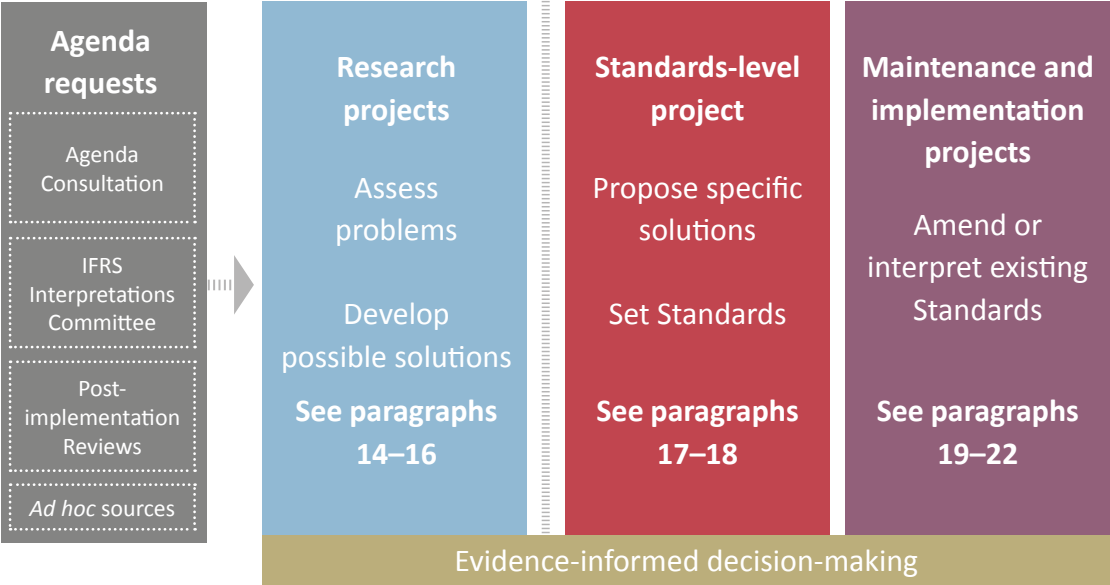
Agenda requests

Agenda Consultation

IFRS Interpretations Committee

Post-implementation Reviews

Ad hoc sources

Research projects

Assess problems

Develop possible solutions

See paragraphs 14–16

Standards-level project

Propose specific solutions

Set Standards

See paragraphs 17–18

Maintenance and implementation projects

Amend or interpret existing Standards

See paragraphs 19–22

Evidence-informed decision-making